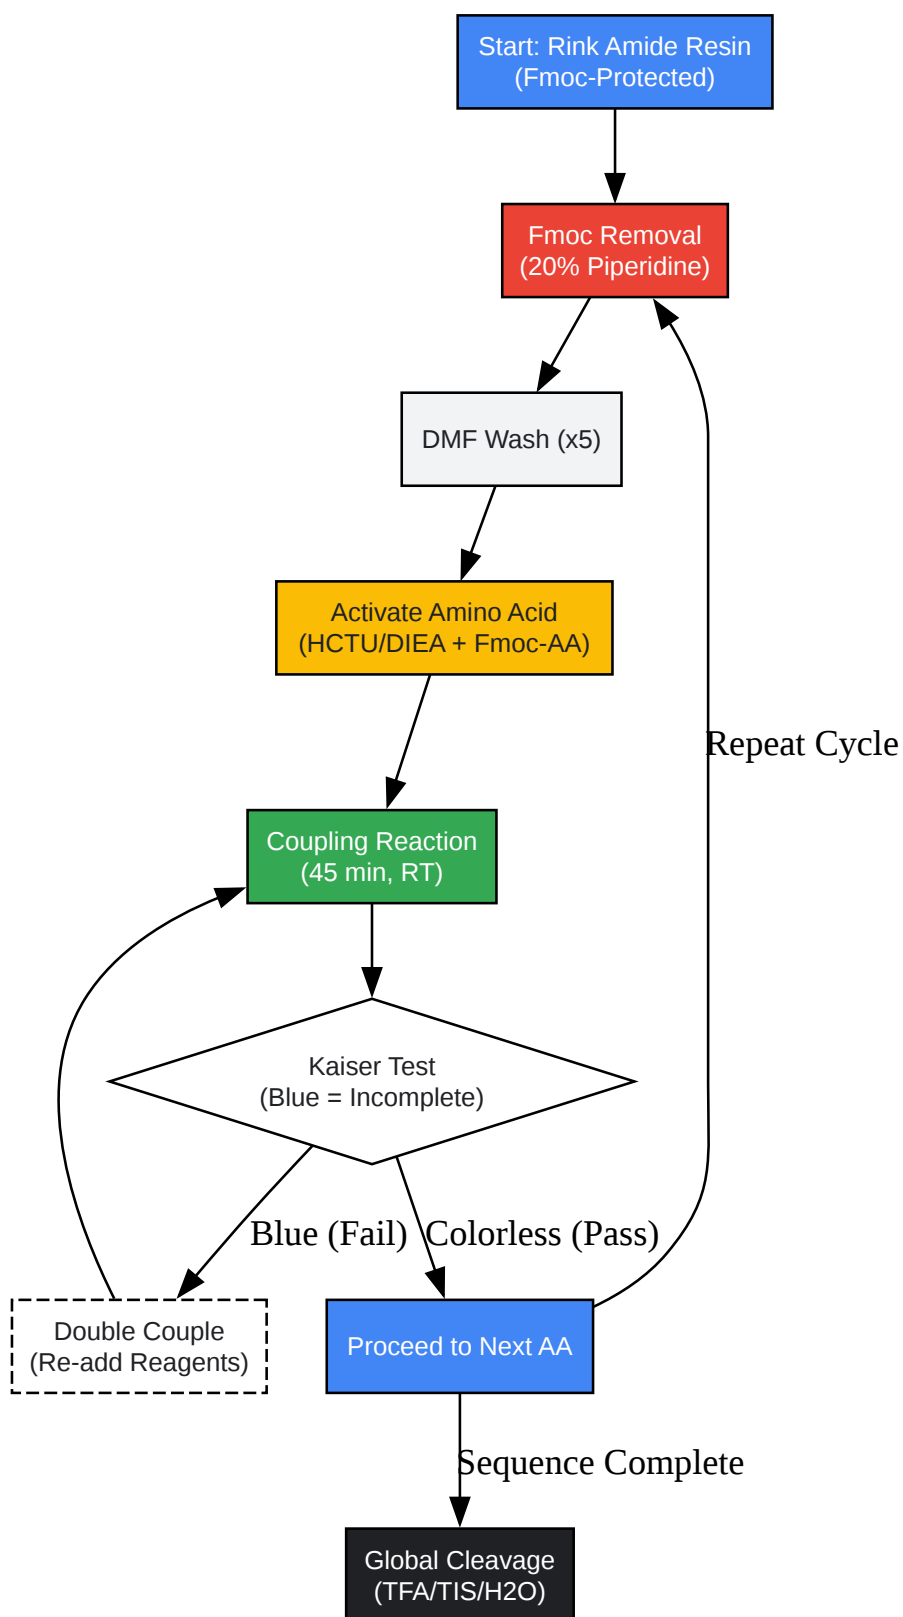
Start: Rink Amide Resin
(Fmoc-Protected)

Fmoc Removal
(20% Piperidine)

DMF Wash (x5)

Activate Amino Acid
(HCTU/DIEA + Fmoc-AA)

Repeat Cycle

Coupling Reaction
(45 min, RT)

Kaiser Test
(Blue = Incomplete)

Blue (Fail)

Colorless (Pass)

Double Couple
(Re-add Reagents)

Proceed to Next AA

Sequence Complete

Global Cleavage
(TFA/TIS/H2O)